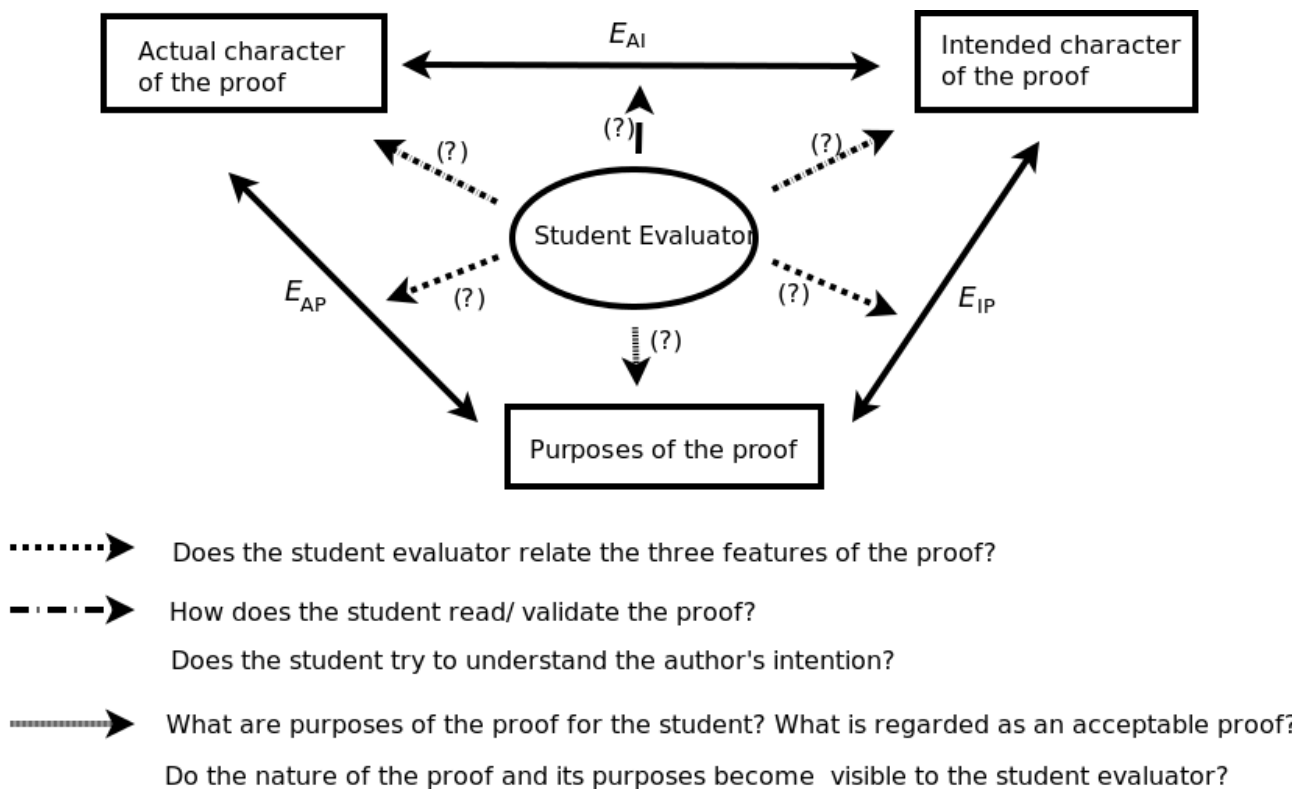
Actual character of the proof

$E_{AI}$

Intended character of the proof

(?)

(?)

(?)

Student Evaluator

$E_{AP}$

(?)

(?)

$E_{IP}$

(?)

Purposes of the proof

Does the student evaluator relate the three features of the proof?

How does the student read/ validate the proof?

Does the student try to understand the author's intention?

What are purposes of the proof for the student? What is regarded as an acceptable proof?

Do the nature of the proof and its purposes become visible to the student evaluator?